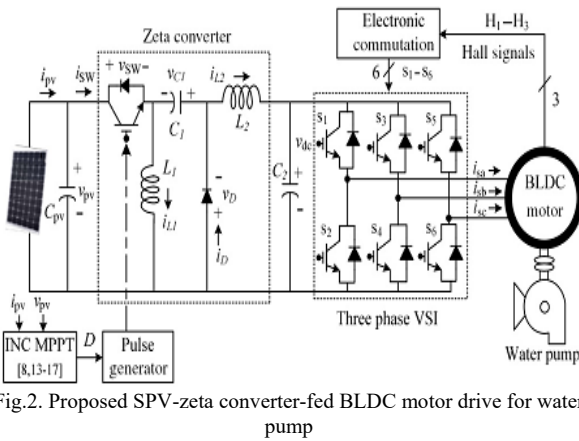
Zeta converter

Electronic commutation

$H_1 - H_3$

Hall signals

$i_{pv}$ $i_{SW}$ $+ v_{SW} -$ $v_{C1}$ $- +$ $i_{L2}$

$C_1$ $L_2$

$+$ $v_{pv}$ $-$ $C_{pv}$

$L_1$ $i_{L1}$

$v_D$ $i_D$

$C_2$ $+$ $-$

$6$ $S_1 - S_6$

$3$

$v_{dc}$ $S_1$ $S_3$ $S_5$

$S_2$ $S_4$ $S_6$

$i_{sa}$ $i_{sb}$ $i_{sc}$

BLDC motor

$i_{pv}$ $v_{pv}$

INC MPPT [8,13-17]

$D$

Pulse generator

Three phase VSI

Water pump

Fig.2. Proposed SPV-zeta converter-fed BLDC motor drive for water pump